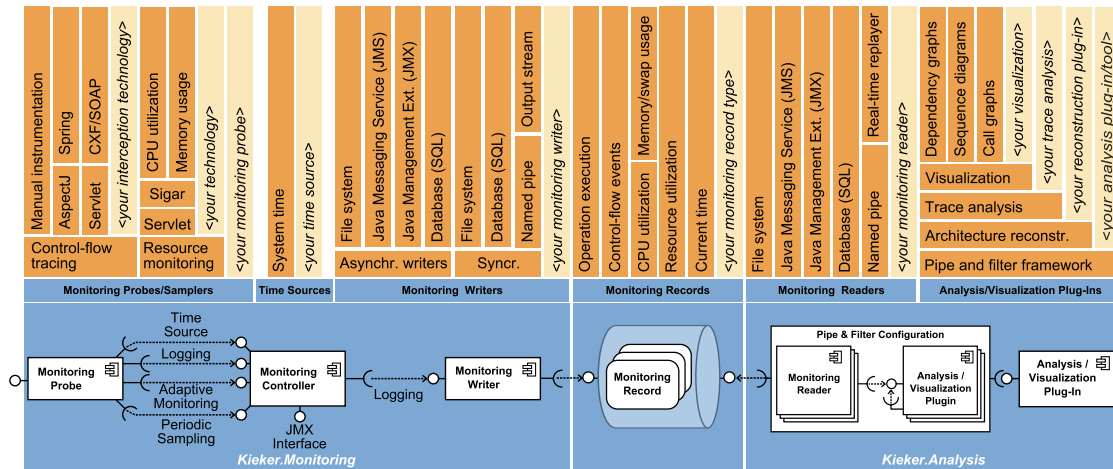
Manual instrumentation
AspectJ
Spring
Servlet
CXF/SOAP
<your interception technology>
CPU utilization
Memory usage
<your technology>
Sigar
Servlet
Control-flow tracing
Resource monitoring
<your monitoring probe>
System time
<your time source>
File system
Java Messaging Service (JMS)
Java Management Ext. (JMX)
Database (SQL)
Asynchr. writers
File system
Database (SQL)
Named pipe
Output stream
Syncr.
<your monitoring writer>
Operation execution
Control-flow events
CPU utilization
Memory/swap usage
Resource utilization
Current time
<your monitoring record type>
File system
Java Messaging Service (JMS)
Java Management Ext. (JMX)
Database (SQL)
Named pipe
Real-time replayer
<your monitoring reader>
Dependency graphs
Sequence diagrams
Call graphs
<your visualization>
Visualization
<your trace analysis>
Trace analysis
<your reconstruction plug-in>
Architecture reconstr.
<your analysis plug-in/tool>
Pipe and filter framework

Monitoring Probes/Samplers
Time Sources
Monitoring Writers
Monitoring Records
Monitoring Readers
Analysis/Visualization Plug-Ins

Monitoring Probe
Time Source
Logging
Adaptive Monitoring
Periodic Sampling
Monitoring Controller
JMX Interface
Logging
Monitoring Writer
Monitoring Record
Pipe & Filter Configuration
Monitoring Reader
Analysis / Visualization Plugin
Analysis / Visualization Plug-In
Kieker.Monitoring
Kieker.Analysis